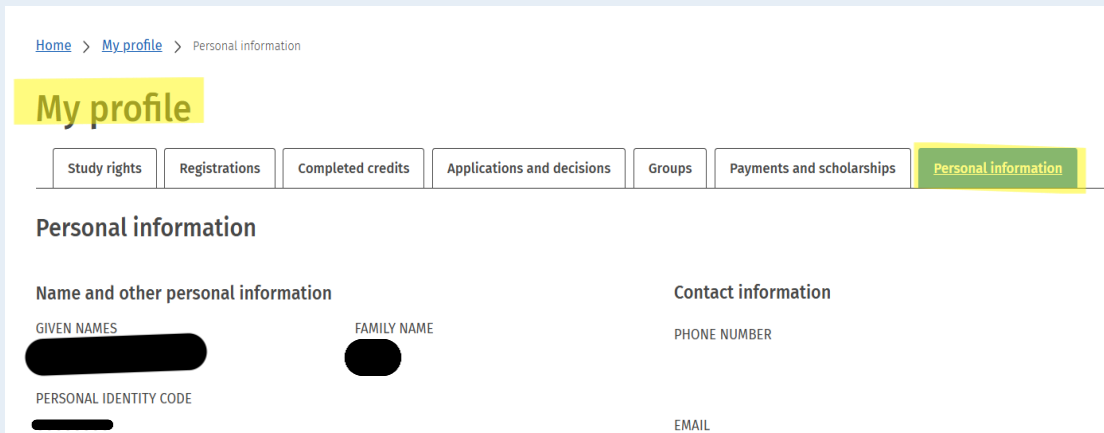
Home > My profile > Personal information

My profile

Study rights | Registrations | Completed credits | Applications and decisions | Groups | Payments and scholarships | Personal information

Personal information

Name and other personal information

GIVEN NAMES

FAMILY NAME

PERSONAL IDENTITY CODE

Contact information

PHONE NUMBER

EMAIL